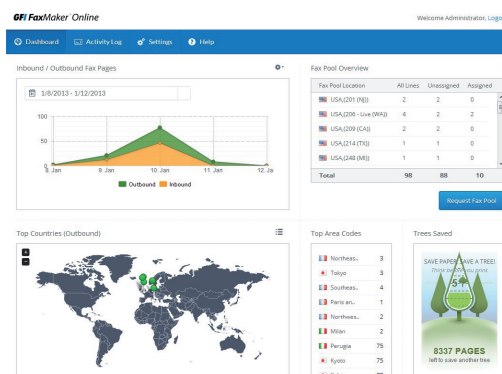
GFI FaxMaker Online

Welcome Administrator, Logo

Dashboard   Activity Log   Settings   Help

Inbound / Outbound Fax Pages

1/8/2013 - 1/12/2013

100
50
0

8. Jan   9. Jan   10. Jan   11. Jan   12. Ja

Outbound   Inbound

Fax Pool Overview

| Fax Pool Location | All Lines | Unassigned | Assigned |
|---|---|---|---|
| USA,(201 (NJ)) | 2 | 2 | 0 |
| USA,(206 - Live (WA)) | 4 | 2 | 2 |
| USA,(209 (CA)) | 2 | 2 | 0 |
| USA,(214 (TX)) | 1 | 1 | 0 |
| USA,(248 (MI)) | 1 | 1 | 0 |
| Total | 98 | 88 | 10 |

Request Fax Pool

Top Countries (Outbound)

Top Area Codes

| Northeas.. | 3 |
|---|---|
| Tokyo | 3 |
| Southeas.. | 4 |
| Paris an.. | 1 |
| Northeas.. | 2 |
| Milan | 2 |
| Perugia | 75 |
| Kyoto | 75 |

Trees Saved

SAVE PAPER, SAVE A TREE!
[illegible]
5+

8337 PAGES
left to save another tree